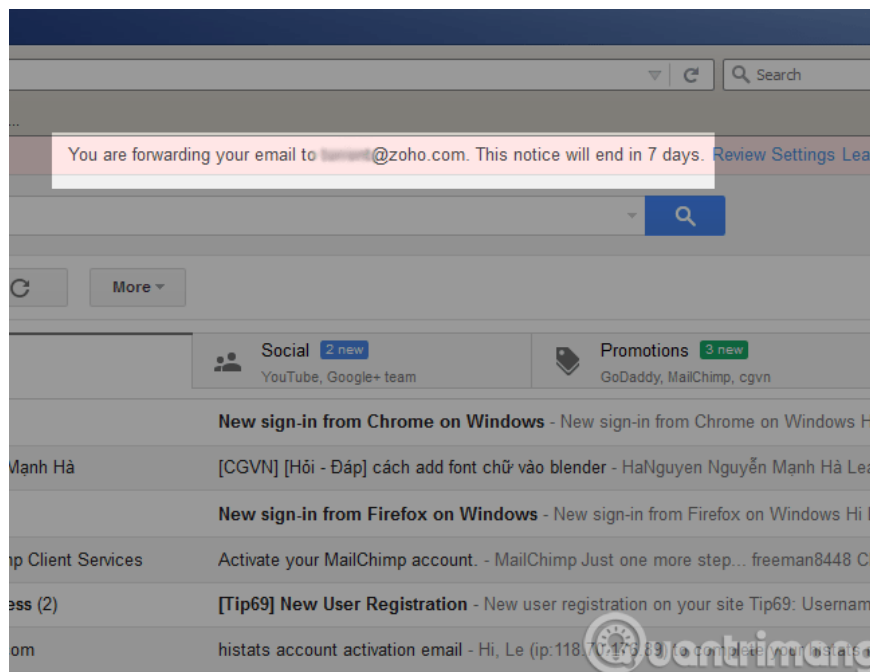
Search

You are forwarding your email to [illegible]@zoho.com. This notice will end in 7 days. Review Settings Lea

More

Social 2 new
YouTube, Google+ team

Promotions 3 new
GoDaddy, MailChimp, cgvn

New sign-in from Chrome on Windows - New sign-in from Chrome on Windows H

Mạnh Hà [CGVN] [Hỏi - Đáp] cách add font chữ vào blender - HaNguyen Nguyễn Mạnh Hà Lea

New sign-in from Firefox on Windows - New sign-in from Firefox on Windows Hi

np Client Services Activate your MailChimp account. - MailChimp Just one more step... freeman8448 C

ess (2) [Tip69] New User Registration - New user registration on your site Tip69: Usernam

om histats account activation email - Hi, Le (ip:118.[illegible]) to complete your histats a

uantrimang